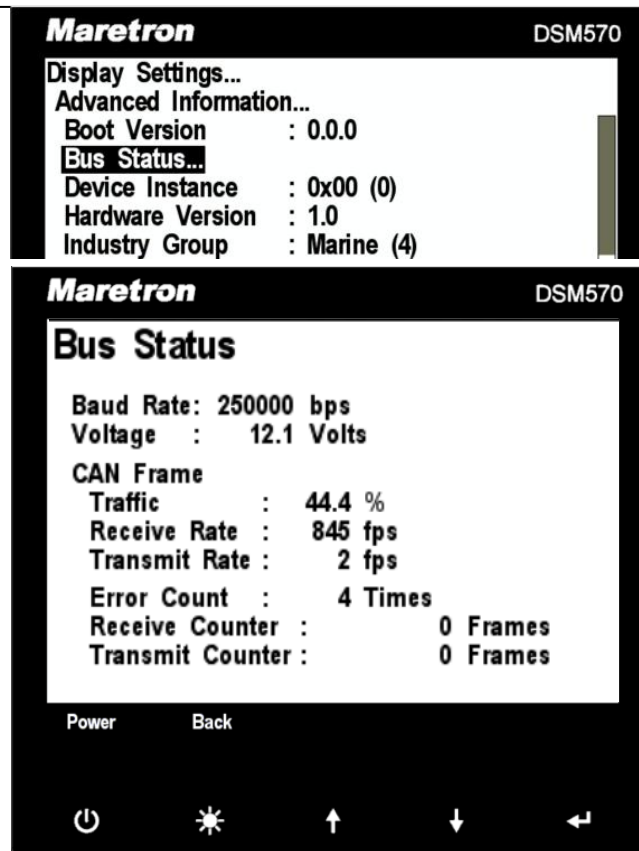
Maretron DSM570

Display Settings...
Advanced Information...
Boot Version : 0.0.0
Bus Status...
Device Instance : 0x00 (0)
Hardware Version : 1.0
Industry Group : Marine (4)

Maretron DSM570

Bus Status

Baud Rate: 250000 bps
Voltage : 12.1 Volts

CAN Frame
Traffic : 44.4 %
Receive Rate : 845 fps
Transmit Rate : 2 fps

Error Count : 4 Times
Receive Counter : 0 Frames
Transmit Counter : 0 Frames

Power Back